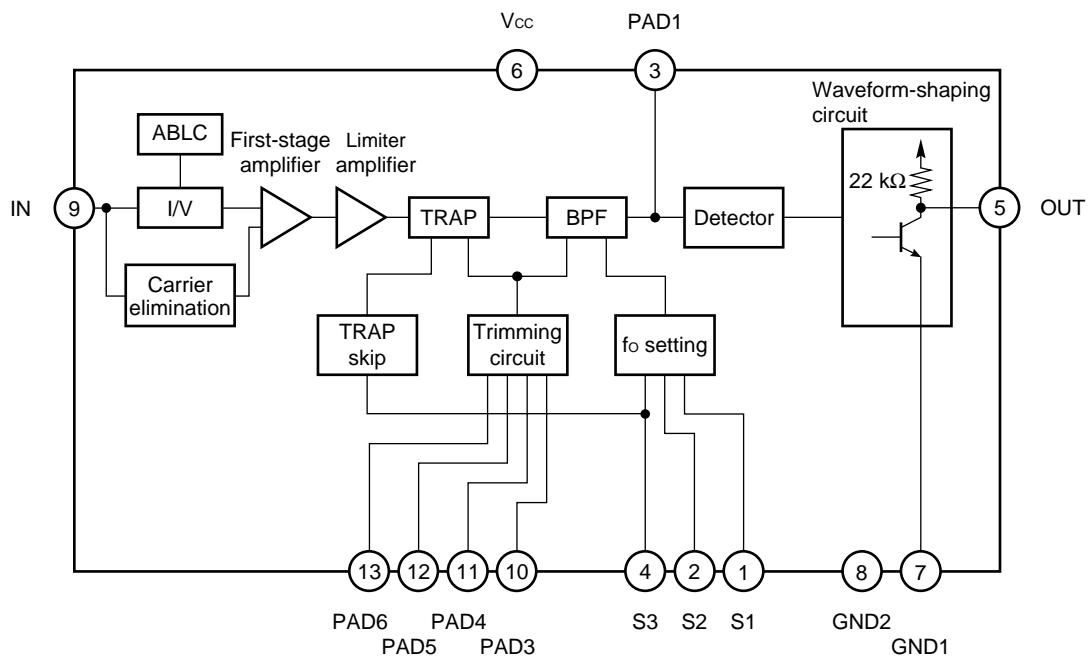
$V_{CC}$
PAD1
6
3
Waveform-shaping circuit
ABLC
First-stage amplifier
Limiter amplifier
IN
9
I/V
TRAP
BPF
Detector
22 kΩ
5
OUT
Carrier elimination
TRAP skip
Trimming circuit
$f_O$ setting
13
12
11
10
4
2
1
8
7
PAD6
PAD5
PAD4
PAD3
S3
S2
S1
GND2
GND1